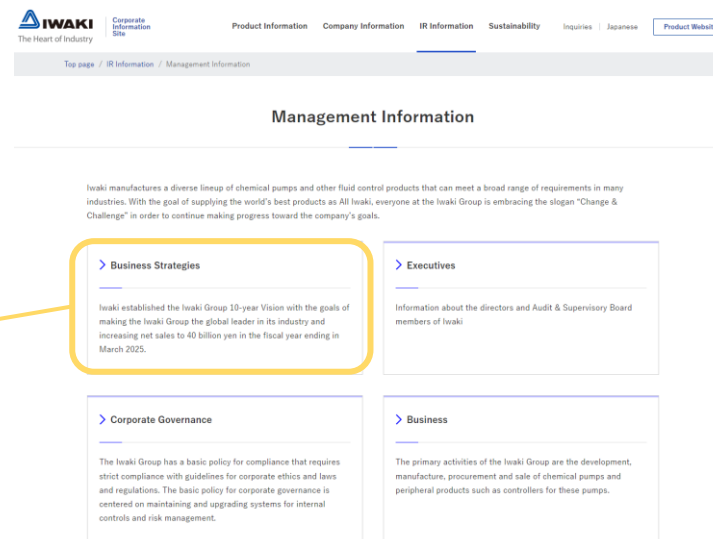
IWAKI
The Heart of Industry

Corporate Information Site

Product Information Company Information IR Information Sustainability Inquiries Japanese Product Websit

Top page / IR Information / Management Information

Management Information

Iwaki manufactures a diverse lineup of chemical pumps and other fluid control products that can meet a broad range of requirements in many industries. With the goal of supplying the world's best products as All Iwaki, everyone at the Iwaki Group is embracing the slogan "Change & Challenge" in order to continue making progress toward the company's goals.

Business Strategies

Iwaki established the Iwaki Group 10-year Vision with the goals of making the Iwaki Group the global leader in its industry and increasing net sales to 40 billion yen in the fiscal year ending in March 2025.

Executives

Information about the directors and Audit & Supervisory Board members of Iwaki

Corporate Governance

The Iwaki Group has a basic policy for compliance that requires strict compliance with guidelines for corporate ethics and laws and regulations. The basic policy for corporate governance is centered on maintaining and upgrading systems for internal controls and risk management.

Business

The primary activities of the Iwaki Group are the development, manufacture, procurement and sale of chemical pumps and peripheral products such as controllers for these pumps.